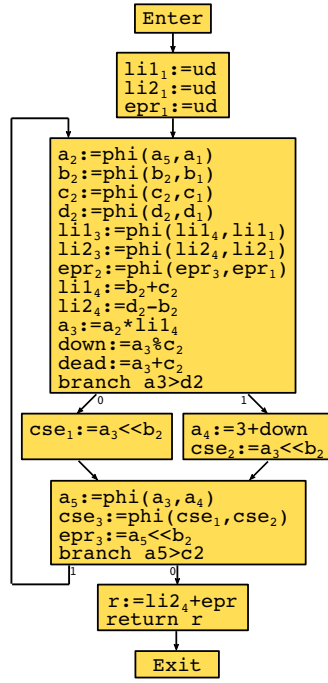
Enter

$li1_1$:=ud
$li2_1$:=ud
$epr_1$:=ud

$a_2$:=phi($a_5$,$a_1$)
$b_2$:=phi($b_2$,$b_1$)
$c_2$:=phi($c_2$,$c_1$)
$d_2$:=phi($d_2$,$d_1$)
$li1_3$:=phi($li1_4$,$li1_1$)
$li2_3$:=phi($li2_4$,$li2_1$)
$epr_2$:=phi($epr_3$,$epr_1$)
$li1_4$:=$b_2$+$c_2$
$li2_4$:=$d_2$−$b_2$
$a_3$:=$a_2$*$li1_4$
down:=$a_3$%$c_2$
dead:=$a_3$+$c_2$
branch a3>d2

0

1

$cse_1$:=$a_3$<<$b_2$

$a_4$:=3+down
$cse_2$:=$a_3$<<$b_2$

$a_5$:=phi($a_3$,$a_4$)
$cse_3$:=phi($cse_1$,$cse_2$)
$epr_3$:=$a_5$<<$b_2$
branch a5>c2

1

0

r:=$li2_4$+epr
return r

Exit